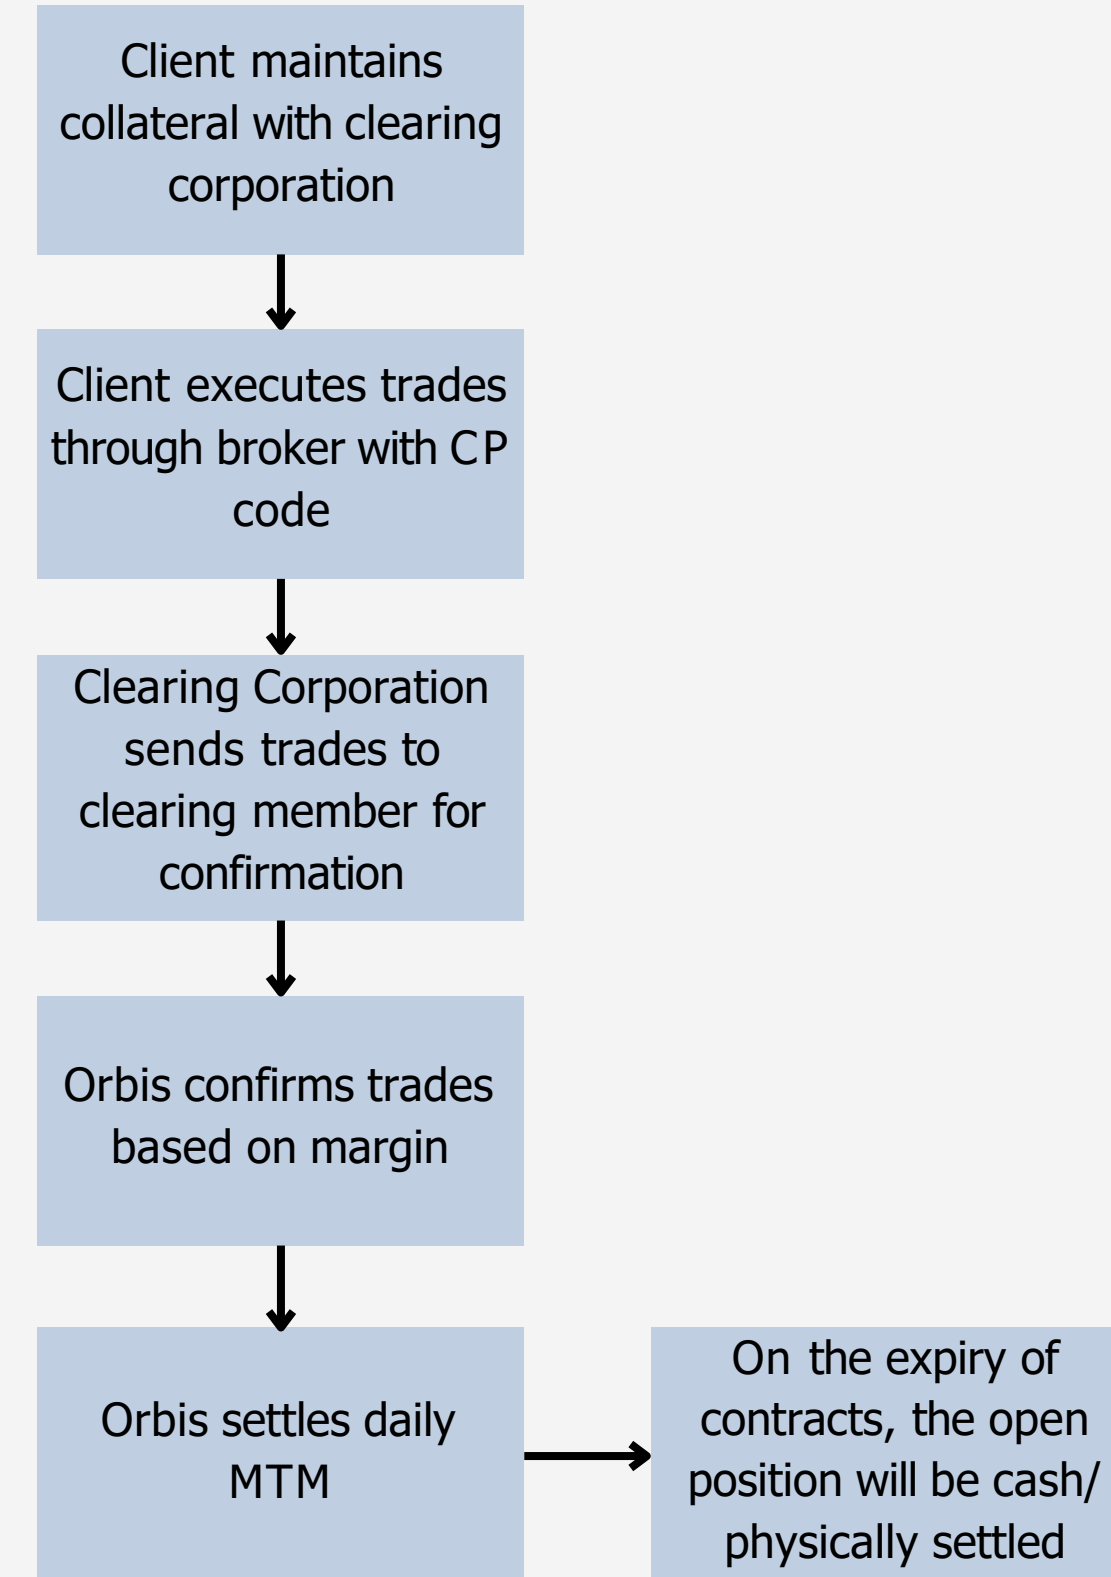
Client maintains collateral with clearing corporation

Client executes trades through broker with CP code

Clearing Corporation sends trades to clearing member for confirmation

Orbis confirms trades based on margin

Orbis settles daily MTM

On the expiry of contracts, the open position will be cash/ physically settled